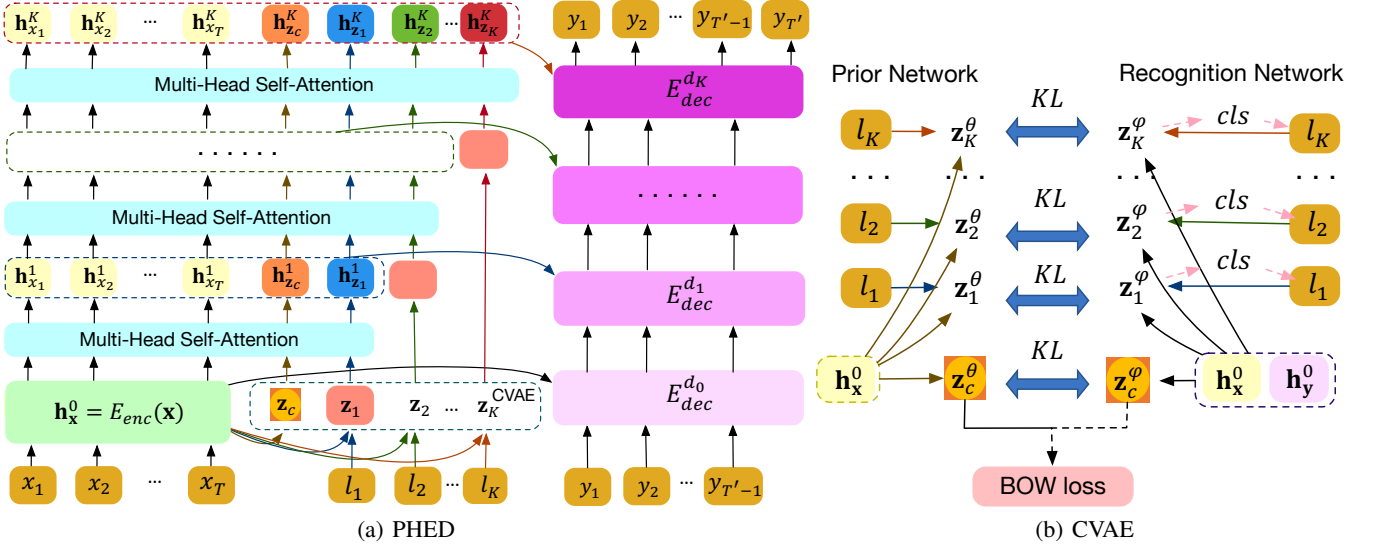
$\mathbf{h}_{x_1}^K$ $\mathbf{h}_{x_2}^K$ ... $\mathbf{h}_{x_T}^K$ $\mathbf{h}_{\mathbf{z}_c}^K$ $\mathbf{h}_{\mathbf{z}_1}^K$ $\mathbf{h}_{\mathbf{z}_2}^K$ ... $\mathbf{h}_{\mathbf{z}_K}^K$

Multi-Head Self-Attention

. . . . . .

Multi-Head Self-Attention

$\mathbf{h}_{x_1}^1$ $\mathbf{h}_{x_2}^1$ ... $\mathbf{h}_{x_T}^1$ $\mathbf{h}_{\mathbf{z}_c}^1$ $\mathbf{h}_{\mathbf{z}_1}^1$

Multi-Head Self-Attention

$\mathbf{h}_{\mathbf{x}}^0 = E_{enc}(\mathbf{x})$

$\mathbf{z}_c$ $\mathbf{z}_1$ $\mathbf{z}_2$ ... $\mathbf{z}_K$ CVAE

$x_1$ $x_2$ ... $x_T$ $l_1$ $l_2$ ... $l_K$

$y_1$ $y_2$ ... $y_{T'-1}$ $y_{T'}$

$E_{dec}^{d_K}$

. . . . . .

$E_{dec}^{d_1}$

$E_{dec}^{d_0}$

$y_1$ $y_2$ ... $y_{T'-1}$

(a) PHED

Prior Network

Recognition Network

$l_K$ $\mathbf{z}_K^\theta$ $KL$ $\mathbf{z}_K^\varphi$ $cls$ $l_K$

. . . . . . . . . . . .

$l_2$ $\mathbf{z}_2^\theta$ $KL$ $\mathbf{z}_2^\varphi$ $cls$ $l_2$

$l_1$ $\mathbf{z}_1^\theta$ $KL$ $\mathbf{z}_1^\varphi$ $cls$ $l_1$

$\mathbf{h}_{\mathbf{x}}^0$ $\mathbf{z}_c^\theta$ $KL$ $\mathbf{z}_c^\varphi$ $\mathbf{h}_{\mathbf{x}}^0$ $\mathbf{h}_{\mathbf{y}}^0$

BOW loss

(b) CVAE